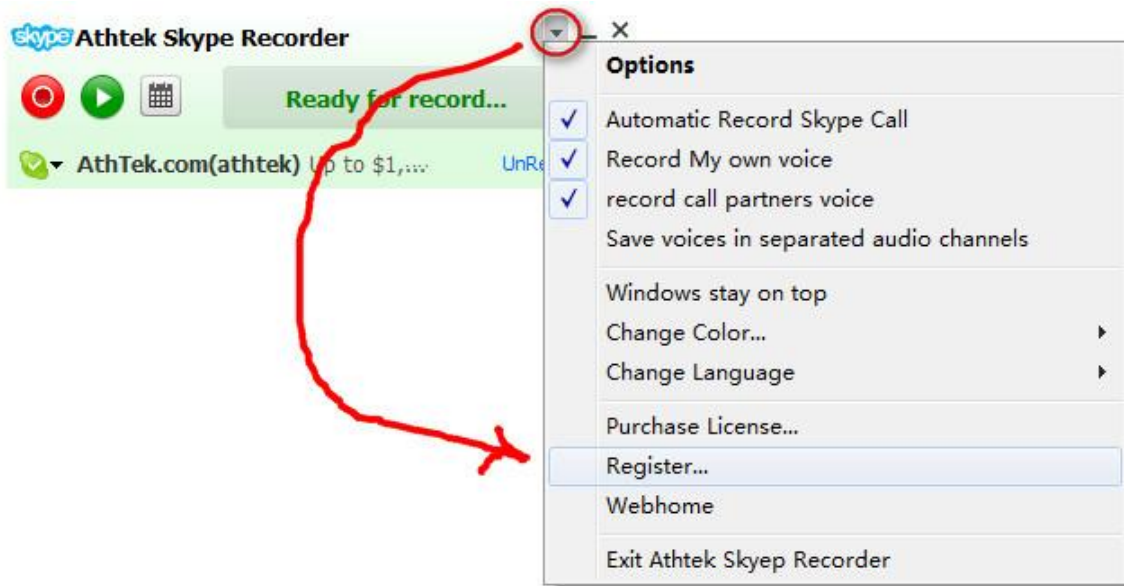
skype Athtek Skype Recorder

Ready for record...

AthTek.com(athtek) Up to $1,...

UnRe

Options

Automatic Record Skype Call
Record My own voice
record call partners voice
Save voices in separated audio channels

Windows stay on top
Change Color...
Change Language

Purchase License...
Register...
Webhome

Exit Athtek Skyep Recorder